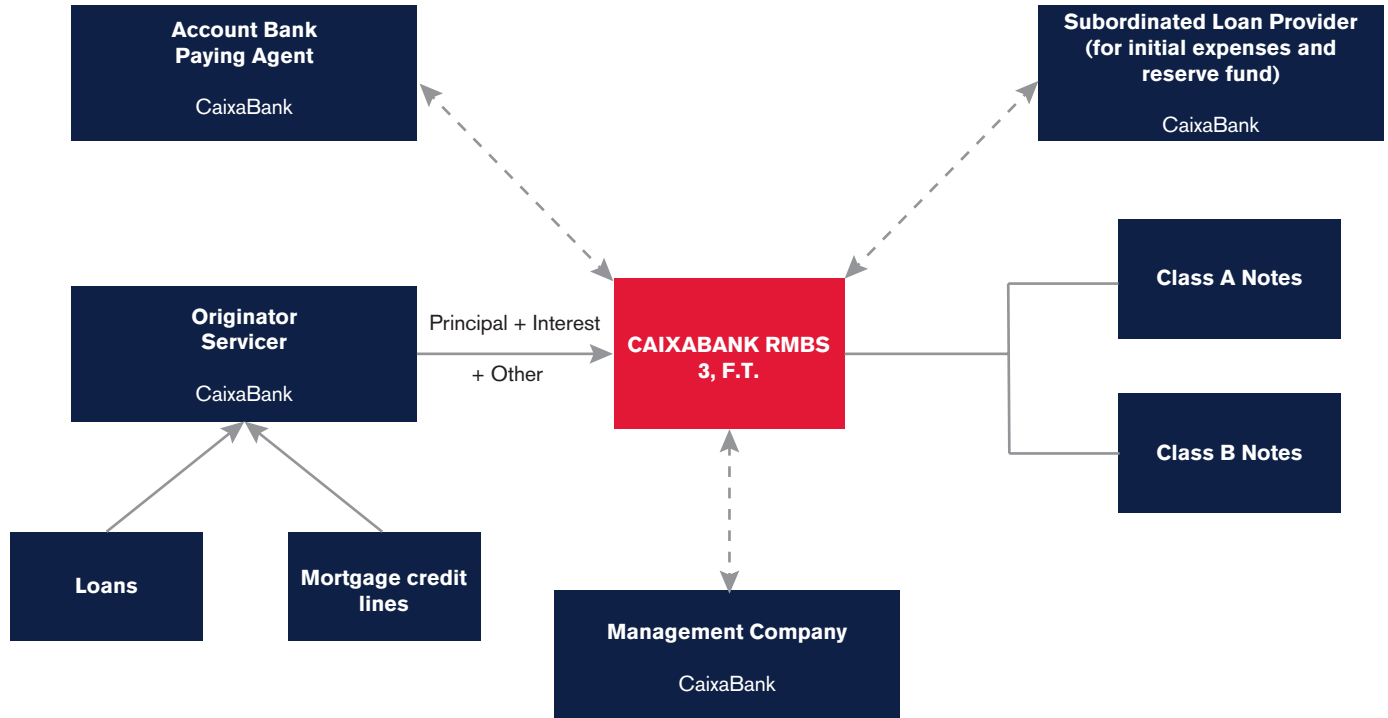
Account Bank
Paying Agent

CaixaBank

Subordinated Loan Provider
(for initial expenses and reserve fund)

CaixaBank

Originator
Servicer

CaixaBank

Principal + Interest

+ Other

CAIXABANK RMBS 3, F.T.

Class A Notes

Class B Notes

Loans

Mortgage credit lines

Management Company

CaixaBank